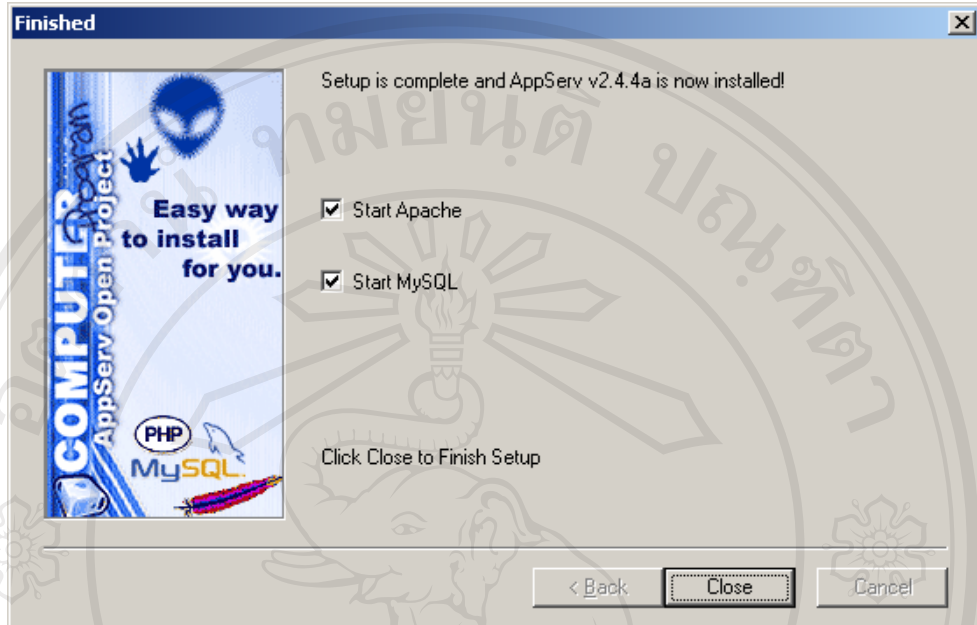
Finished

COMPUTER Program
AppServ Open Project
Easy way to install for you.
PHP
MySQL

Setup is complete and AppServ v2.4.4a is now installed!

Start Apache

Start MySQL

Click Close to Finish Setup

< Back
Close
Cancel

ลิขสิทธิ์มหาวิทยาลัยเชียงใหม่